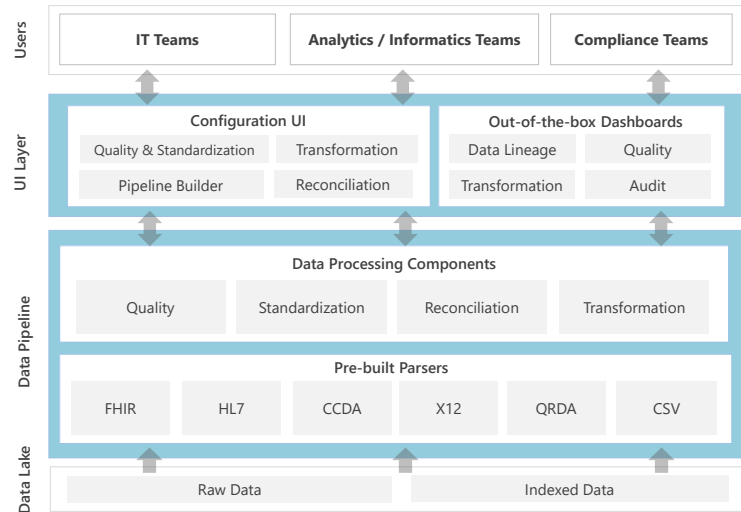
Users

IT Teams

Analytics / Informatics Teams

Compliance Teams

UI Layer

Configuration UI

Quality & Standardization

Transformation

Pipeline Builder

Reconciliation

Out-of-the-box Dashboards

Data Lineage

Quality

Transformation

Audit

Data Pipeline

Data Processing Components

Quality

Standardization

Reconciliation

Transformation

Pre-built Parsers

FHIR

HL7

CCDA

X12

QRDA

CSV

Data Lake

Raw Data

Indexed Data